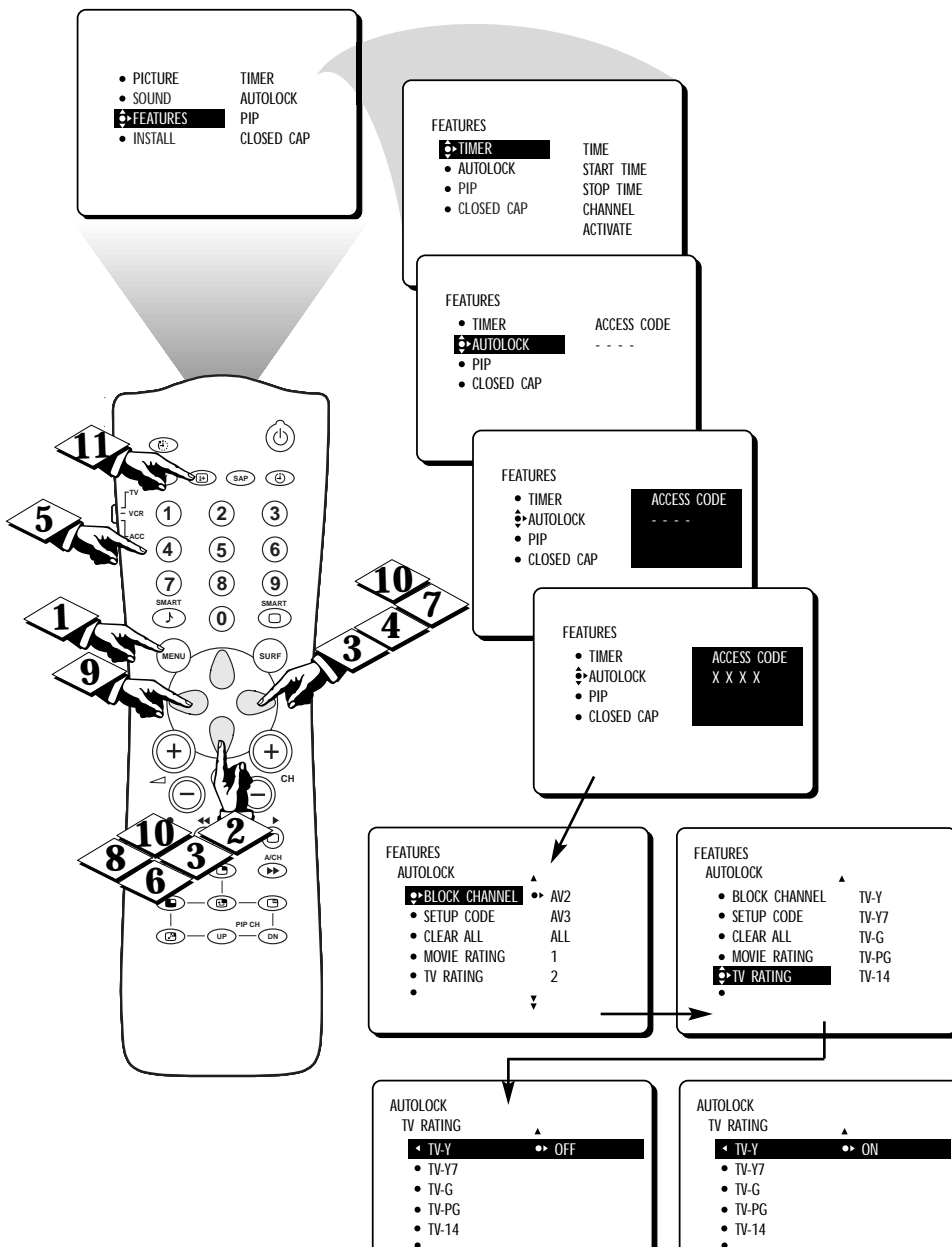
• PICTURE TIMER
• SOUND AUTOLOCK
FEATURES PIP
• INSTALL CLOSED CAP

FEATURES
TIMER TIME
• AUTOLOCK START TIME
• PIP STOP TIME
• CLOSED CAP CHANNEL
ACTIVATE

FEATURES
• TIMER ACCESS CODE
AUTOLOCK - - - -
• PIP
• CLOSED CAP

FEATURES
• TIMER
AUTOLOCK
• PIP
• CLOSED CAP
ACCESS CODE
- - - -

FEATURES
• TIMER
AUTOLOCK
• PIP
• CLOSED CAP
ACCESS CODE
X X X X

11
5
1
9
10
7
4
3
10
2
8
3
6

TV
VCR
ACC
SAP
1 2 3
4 5 6
7 8 9
SMART
0
SMART
MENU
SURF
CH
A/CH
PIP CH
UP
DN

FEATURES
AUTOLOCK
BLOCK CHANNEL AV2
• SETUP CODE AV3
• CLEAR ALL ALL
• MOVIE RATING 1
• TV RATING 2
•

FEATURES
AUTOLOCK
• BLOCK CHANNEL TV-Y
• SETUP CODE TV-Y7
• CLEAR ALL TV-G
• MOVIE RATING TV-PG
TV RATING TV-14
•

AUTOLOCK
TV RATING
TV-Y OFF
• TV-Y7
• TV-G
• TV-PG
• TV-14
•

AUTOLOCK
TV RATING
TV-Y ON
• TV-Y7
• TV-G
• TV-PG
• TV-14
•